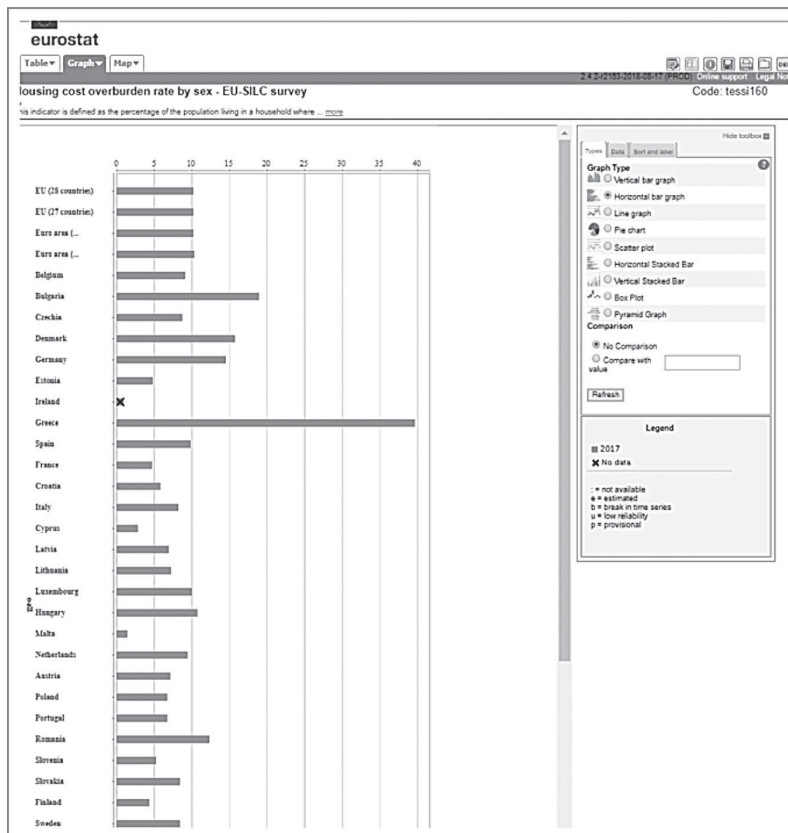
eurostat

Table ▾ Graph ▾ Map ▾

2.4.2-r2163-2018-08-17 (PROD) Online support Legal No

lousing cost overburden rate by sex - EU-SILC survey

Code: tessi160

is indicator is defined as the percentage of the population living in a household where ... more

0 5 10 15 20 25 30 35 40

EU (28 countries)
EU (27 countries)
Euro area (...
Euro area (...
Belgium
Bulgaria
Czechia
Denmark
Germany
Estonia
Ireland
Greece
Spain
France
Croatia
Italy
Cyprus
Latvia
Lithuania
Luxembourg
Hungary
Malta
Netherlands
Austria
Poland
Portugal
Romania
Slovenia
Slovakia
Finland
Sweden

geo

Hide toolbox

Types Data Sort and label

Graph Type
Vertical bar graph
Horizontal bar graph
Line graph
Pie chart
Scatter plot
Horizontal Stacked Bar
Vertical Stacked Bar
Box Plot
Pyramid Graph
Comparison
No Comparison
Compare with value

Refresh

Legend

2017
No data

: = not available
e = estimated
b = break in time series
u = low reliability
p = provisional